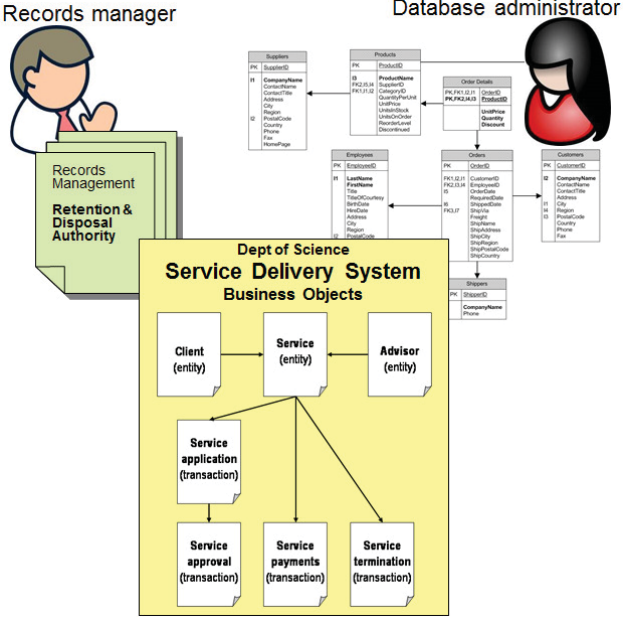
Records manager

Database administrator

Records Management

Retention & Disposal Authority

| | Suppliers |
|---|---|
| PK | SupplierID |
| I1 | CompanyName ContactName ContactTitle Address City Region |
| I2 | PostalCode Country Phone Fax HomePage |

| | Products |
|---|---|
| PK | ProductID |
| I3 FK2,I5,I4 FK1,I1,I2 | ProductName SupplierID CategoryID QuantityPerUnit UnitPrice UnitsInStock UnitsOnOrder ReorderLevel Discontinued |

| | Order Details |
|---|---|
| PK,FK1,I2,I1 PK,FK2,I4,I3 | OrderID ProductID |
| | UnitPrice Quantity Discount |

| | Employees |
|---|---|
| PK | EmployeeID |
| I1 | LastName FirstName Title TitleOfCourtesy BirthDate HireDate Address City Region |
| I2 | PostalCode |

| | Orders |
|---|---|
| PK | OrderID |
| FK1,I2,I1 FK2,I3,I4 I5 I6 FK3,I7 | CustomerID EmployeeID OrderDate RequiredDate ShippedDate ShipVia Freight ShipName ShipAddress ShipCity ShipRegion ShipPostalCode ShipCountry |

| | Customers |
|---|---|
| PK | CustomerID |
| I2 I1 I4 I3 | CompanyName ContactName ContactTitle Address City Region PostalCode Country Phone Fax |

| | Shippers |
|---|---|
| PK | ShipperID |
| | CompanyName Phone |

Dept of Science
Service Delivery System
Business Objects

Client (entity)

Service (entity)

Advisor (entity)

Service application (transaction)

Service approval (transaction)

Service payments (transaction)

Service termination (transaction)